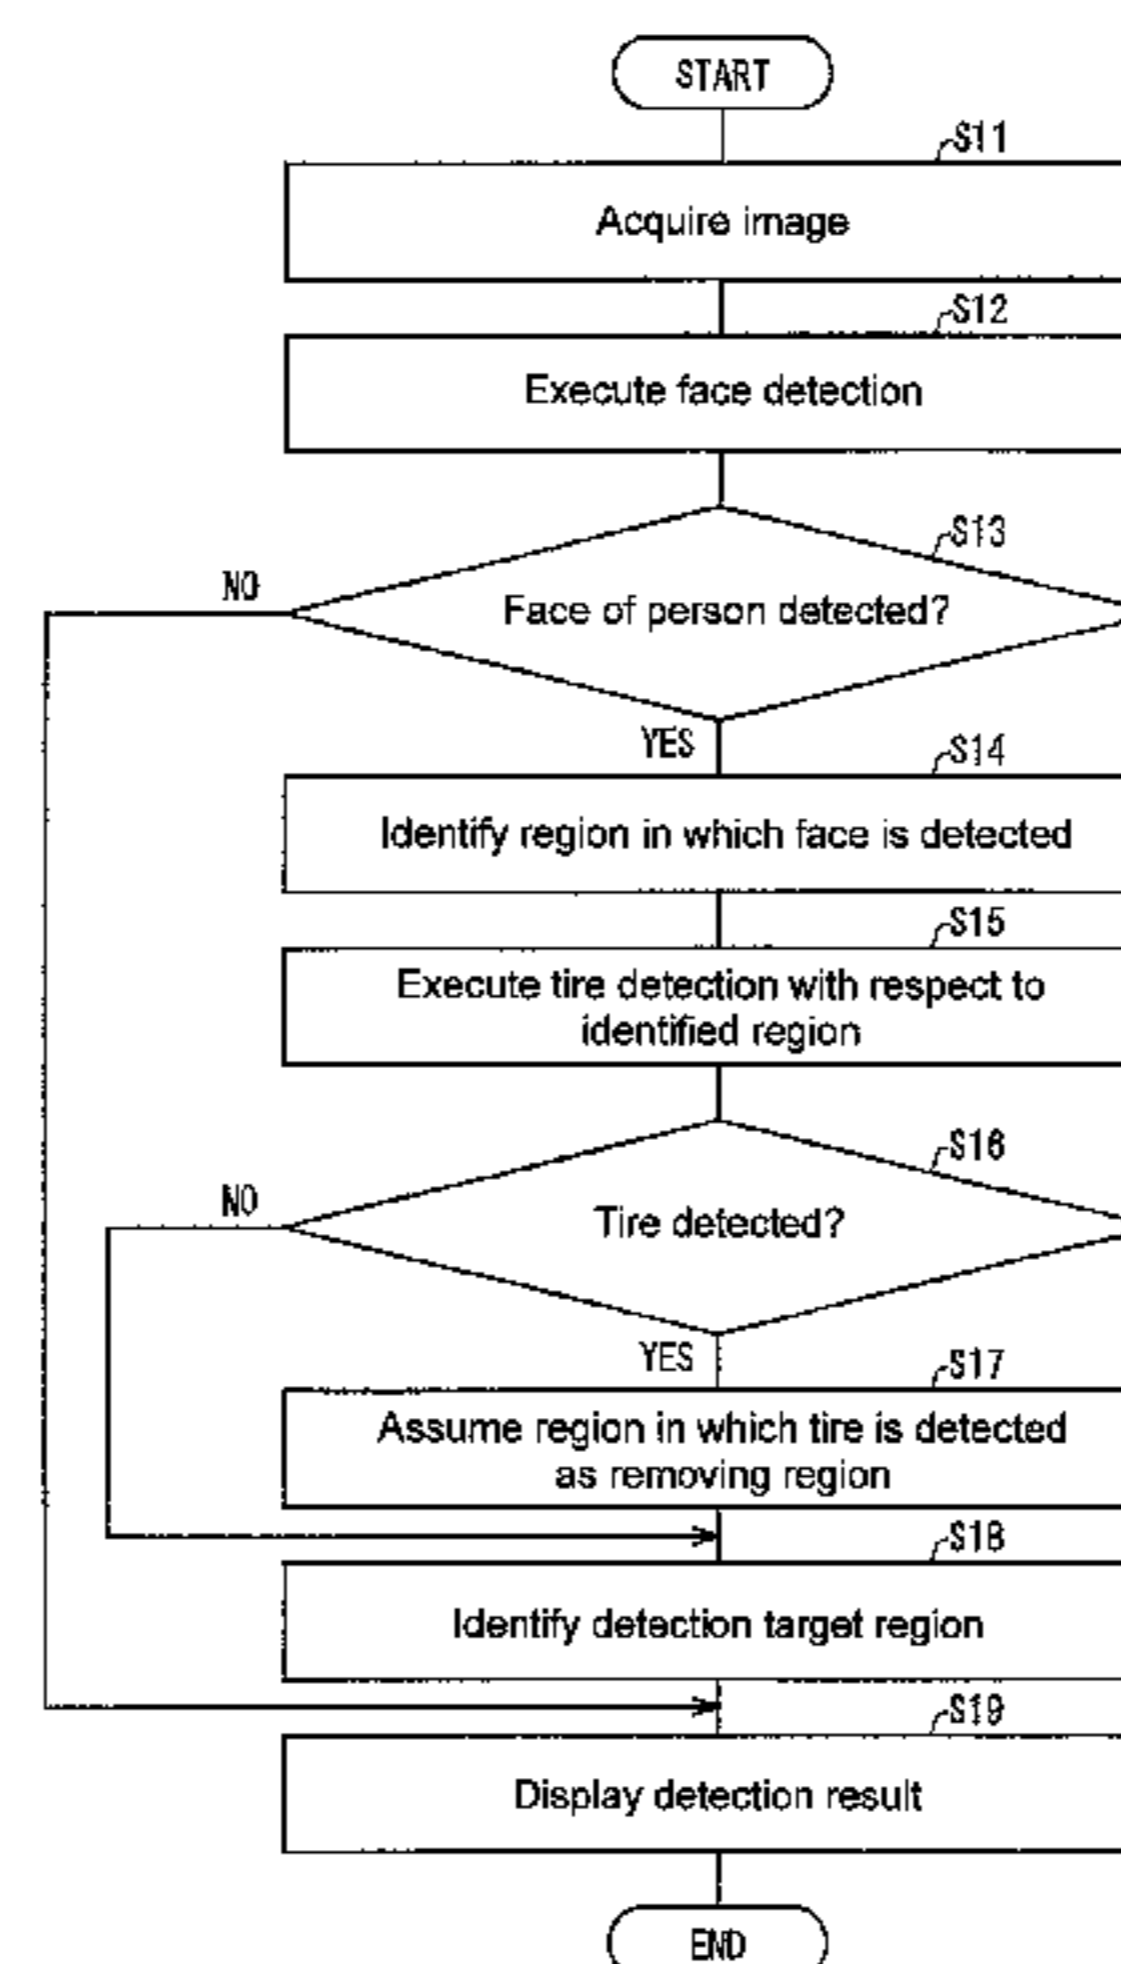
START

S11

Acquire image

S12

Execute face detection

S13

Face of person detected?

NO

YES

S14

Identify region in which face is detected

S15

Execute tire detection with respect to identified region

S16

Tire detected?

NO

YES

S17

Assume region in which tire is detected as removing region

S18

Identify detection target region

S19

Display detection result

END